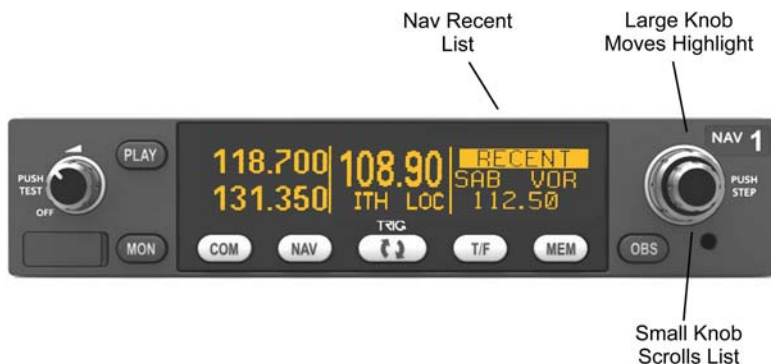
Nav Recent List

Large Knob Moves Highlight

NAV 1

PUSH TEST

OFF

PLAY

118.700
131.350

108.90
ITH LOC

RECENT
SAB VOR
112.50

PUSH STEP

MON

COM

NAV

TRIG

T/F

MEM

OBS

Small Knob Scrolls List